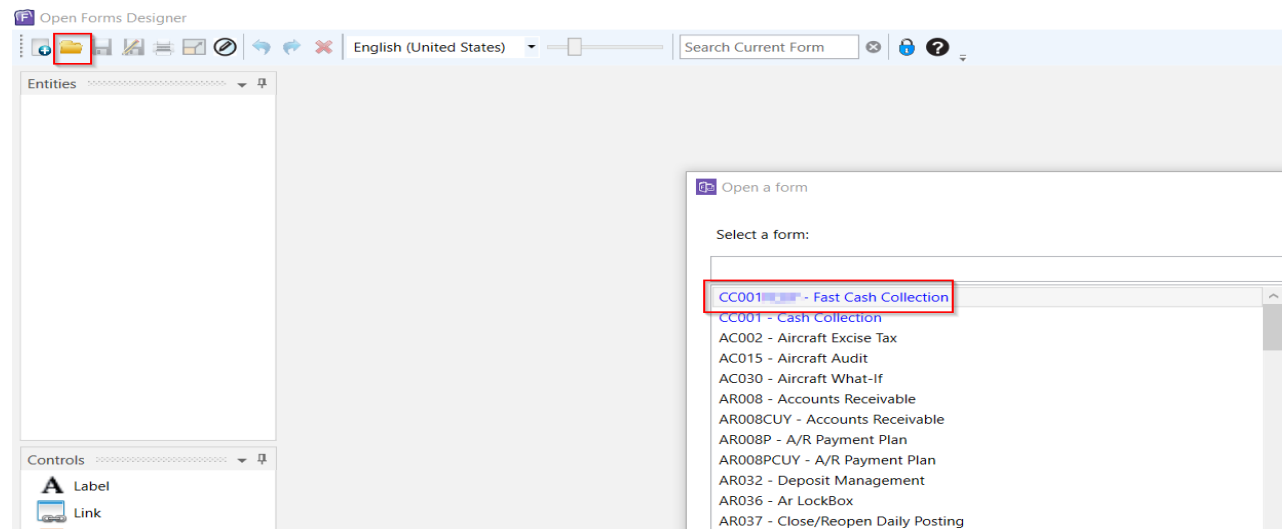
Open Forms Designer

English (United States)

Search Current Form

Entities

Controls

Label

Link

Open a form

Select a form:

CC001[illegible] - Fast Cash Collection
CC001 - Cash Collection
AC002 - Aircraft Excise Tax
AC015 - Aircraft Audit
AC030 - Aircraft What-If
AR008 - Accounts Receivable
AR008CUY - Accounts Receivable
AR008P - A/R Payment Plan
AR008PCUY - A/R Payment Plan
AR032 - Deposit Management
AR036 - Ar LockBox
AR037 - Close/Reopen Daily Posting